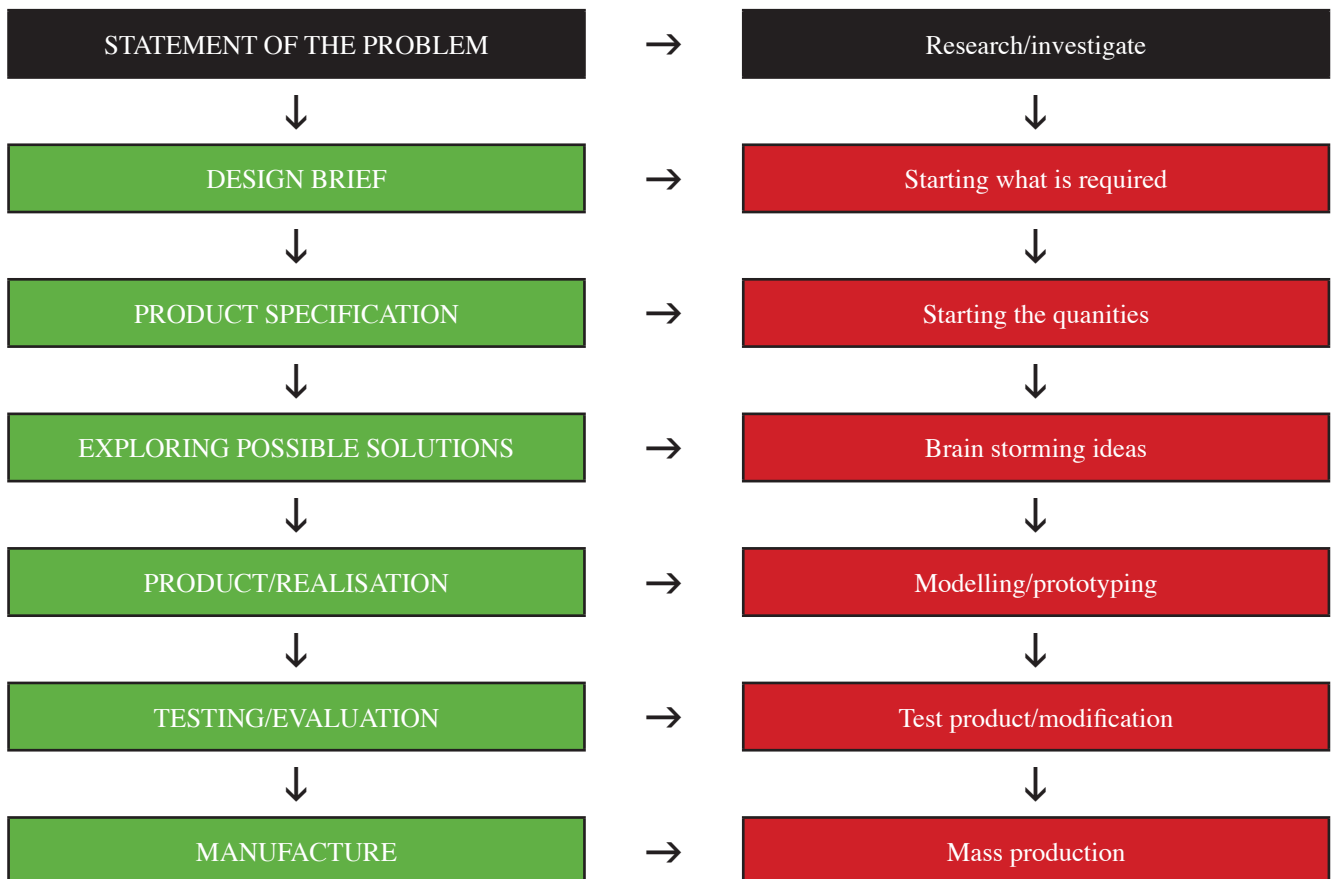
STATEMENT OF THE PROBLEM → Research/investigate

DESIGN BRIEF → Starting what is required

PRODUCT SPECIFICATION → Starting the quanities

EXPLORING POSSIBLE SOLUTIONS → Brain storming ideas

PRODUCT/REALISATION → Modelling/prototyping

TESTING/EVALUATION → Test product/modification

MANUFACTURE → Mass production